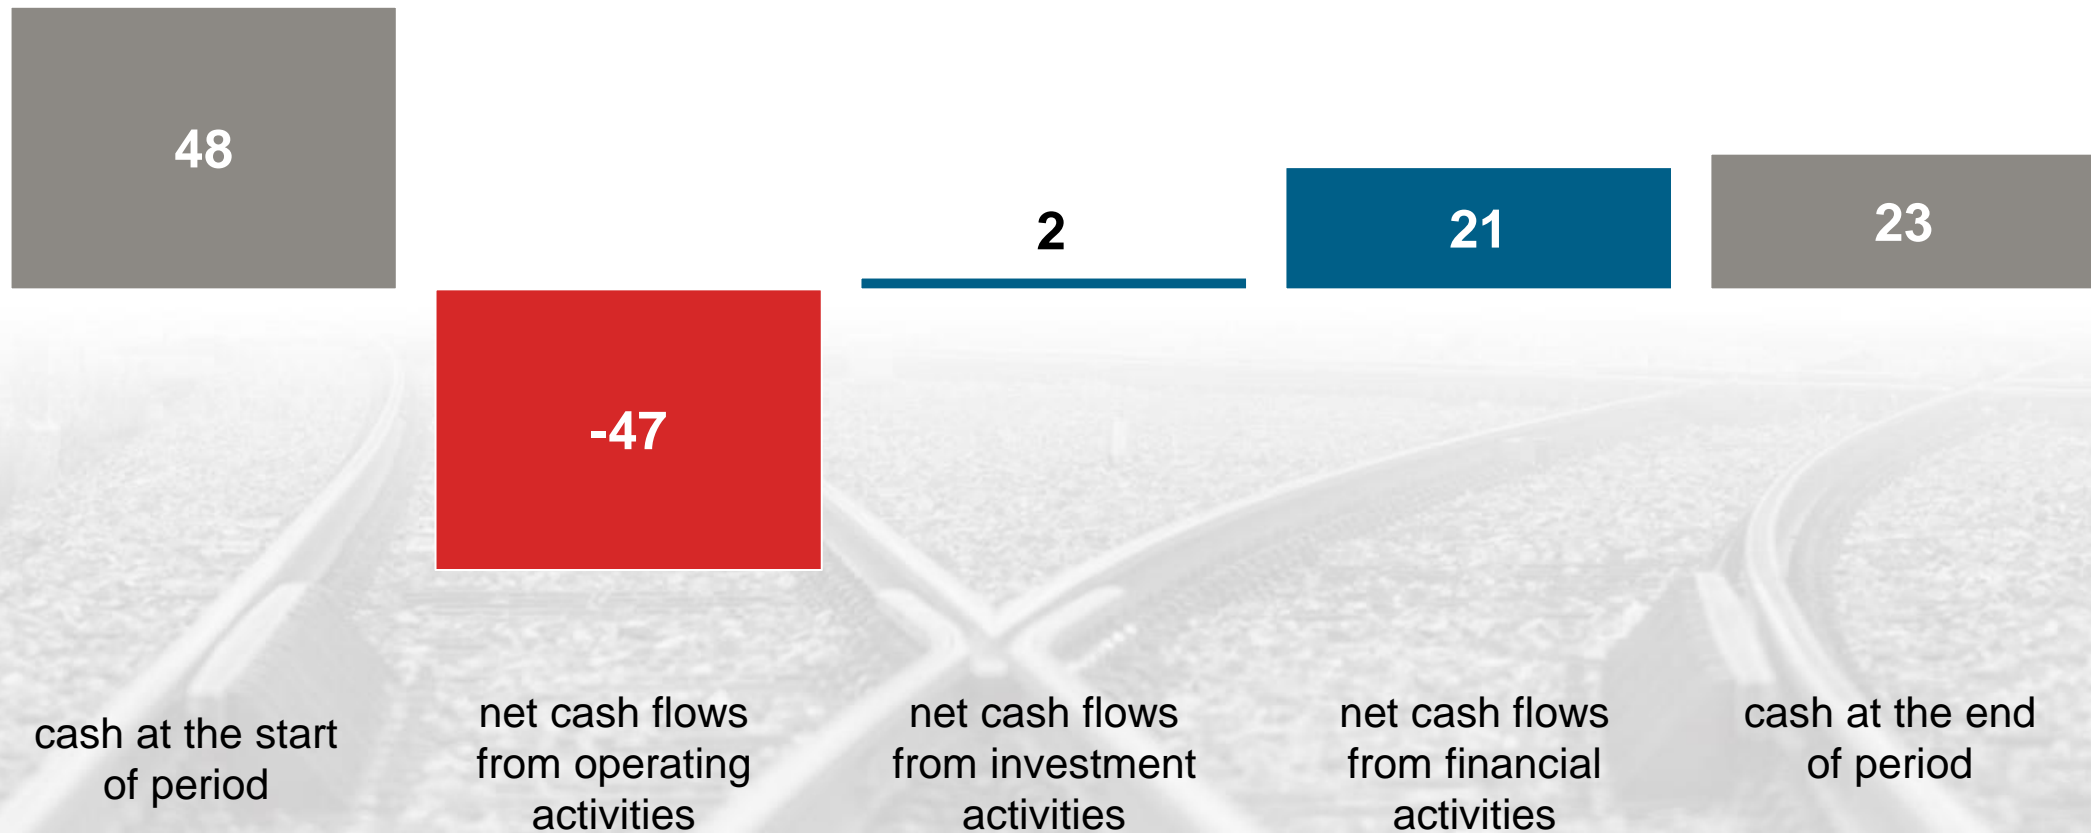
48

-47

2

21

23

cash at the start of period

net cash flows from operating activities

net cash flows from investment activities

net cash flows from financial activities

cash at the end of period